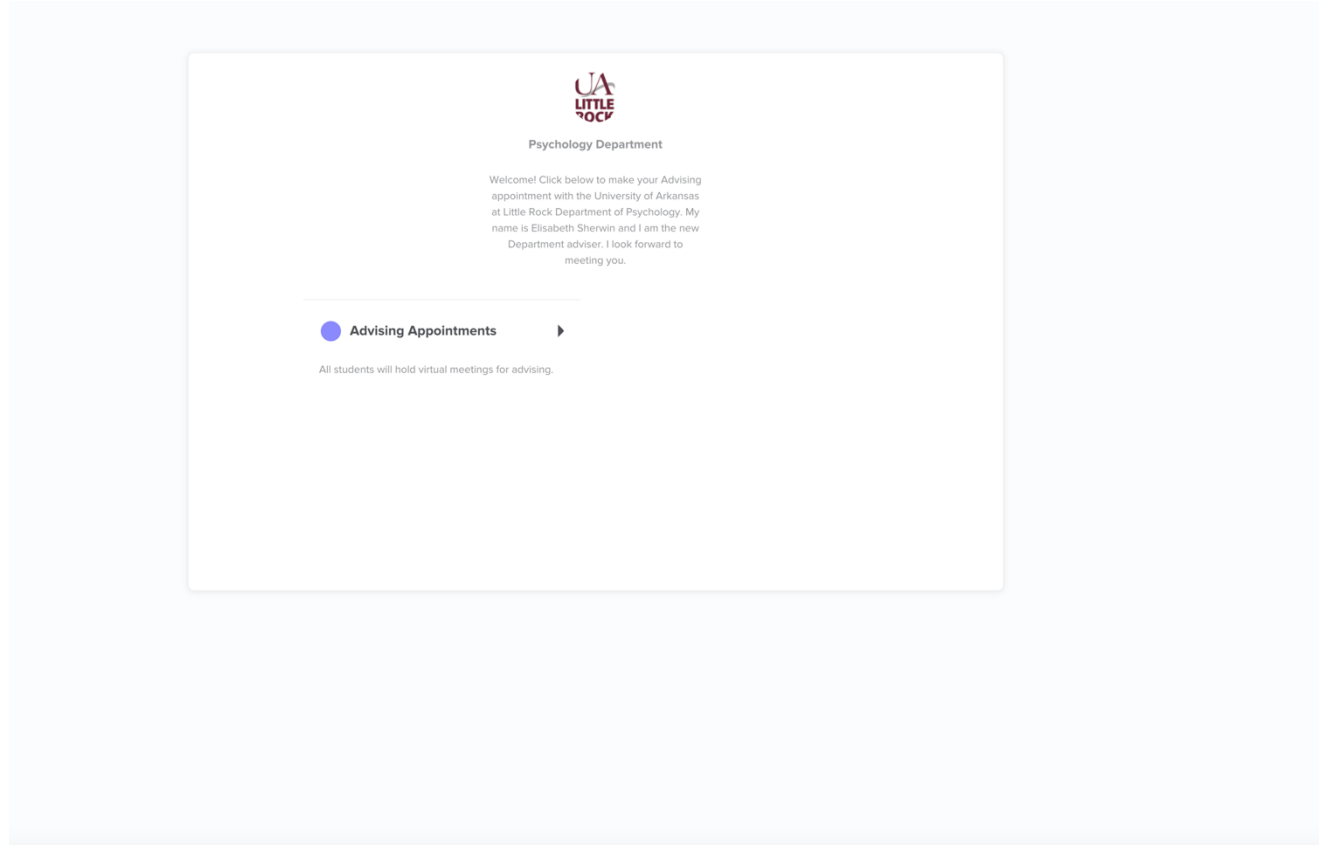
UA
LITTLE
ROCK

Psychology Department

Welcome! Click below to make your Advising appointment with the University of Arkansas at Little Rock Department of Psychology. My name is Elisabeth Sherwin and I am the new Department adviser. I look forward to meeting you.

Advising Appointments

All students will hold virtual meetings for advising.